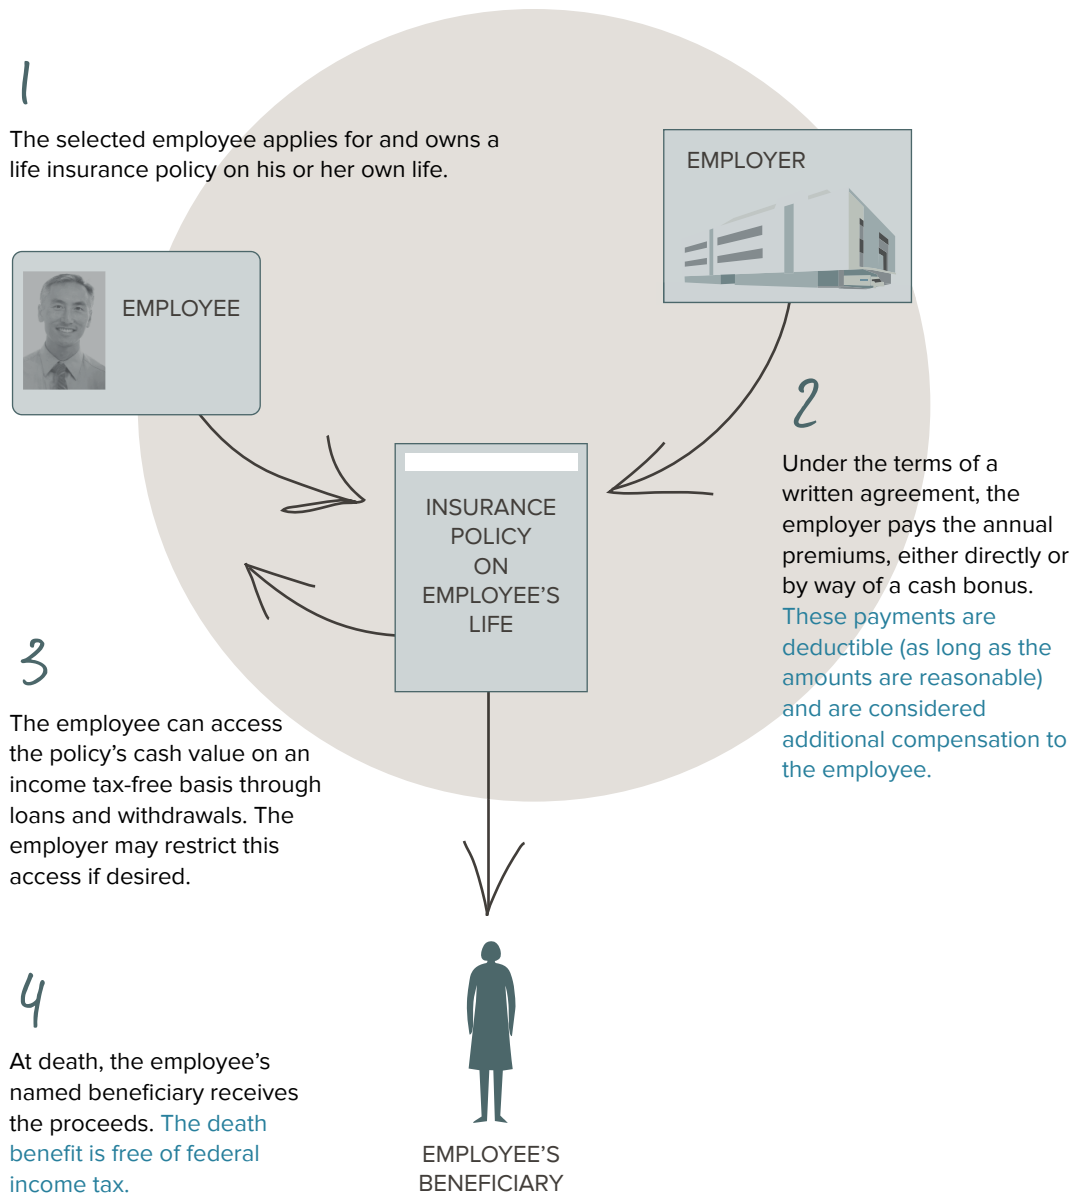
1

The selected employee applies for and owns a life insurance policy on his or her own life.

EMPLOYER

EMPLOYEE

2

Under the terms of a written agreement, the employer pays the annual premiums, either directly or by way of a cash bonus. These payments are deductible (as long as the amounts are reasonable) and are considered additional compensation to the employee.

INSURANCE POLICY ON EMPLOYEE'S LIFE

3

The employee can access the policy's cash value on an income tax-free basis through loans and withdrawals. The employer may restrict this access if desired.

4

At death, the employee's named beneficiary receives the proceeds. The death benefit is free of federal income tax.

EMPLOYEE'S BENEFICIARY